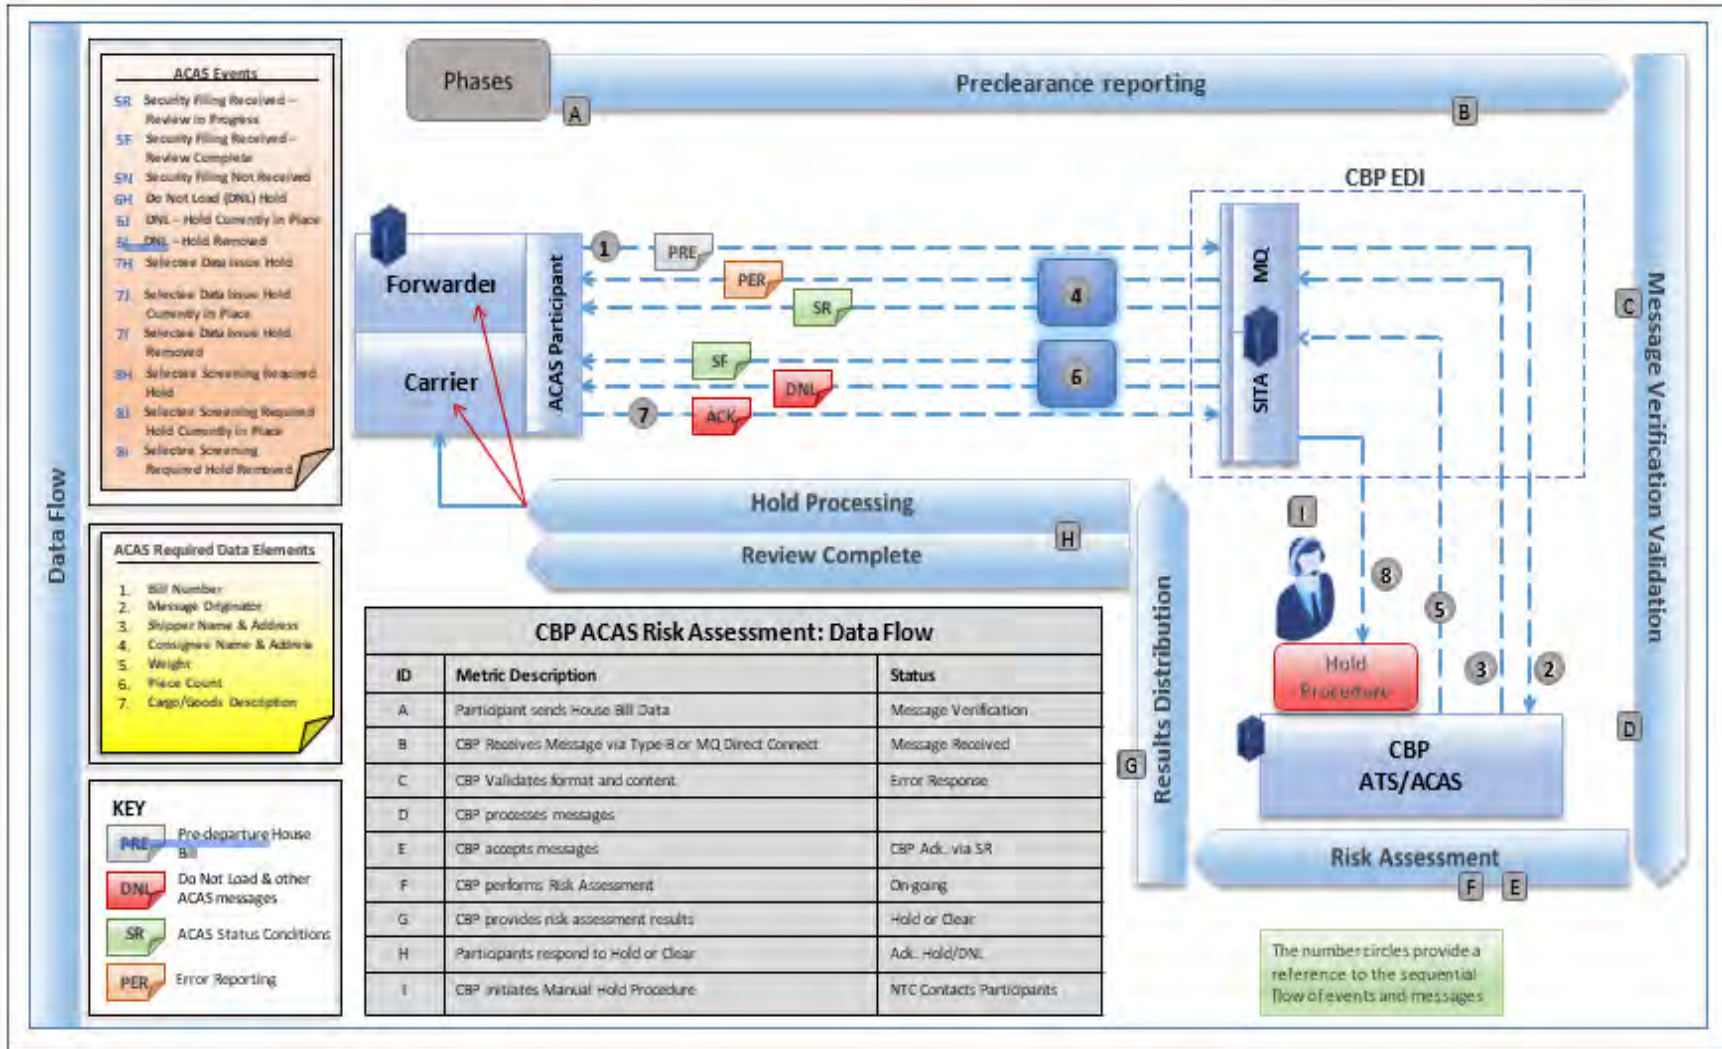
Data Flow

ACAS Events
SR Security Filing Received – Review in Progress
SF Security Filing Received – Review Complete
SN Security Filing Not Received
6H Do Not Load (DNL) Hold
6I DNL – Hold Currently in Place
6J DNL – Hold Removed
7H Selectee Data Issue Hold
7I Selectee Data Issue Hold Currently in Place
7J Selectee Data Issue Hold Removed
8H Selectee Screening Required Hold
8I Selectee Screening Required Hold Currently in Place
8J Selectee Screening Required Hold Removed

ACAS Required Data Elements
1. Bill Number
2. Message Originator
3. Shipper Name & Address
4. Consignee Name & Address
5. Weight
6. Piece Count
7. Cargo/Goods Description

KEY
PRE Pre-departure House Bill
DNL Do Not Load & other ACAS messages
SR ACAS Status Conditions
PER Error Reporting

Phases
A
Preclearance reporting
B
C
Message Verification Validation
CBP EDI
Forwarder
Carrier
ACAS Participant
1 PRE
PER
SR
4
SF
DNL
6
7 ACK
MQ
SITA
Hold Processing
H
Review Complete
I
8
5
3
2
Hold Procedure
G
Results Distribution
CBP ATS/ACAS
D
Risk Assessment
F E

CBP ACAS Risk Assessment: Data Flow

| ID | Metric Description | Status |
|---|---|---|
| A | Participant sends House Bill Data | Message Verification |
| B | CBP Receives Message via Type B or MQ Direct Connect | Message Received |
| C | CBP Validates format and content | Error Response |
| D | CBP processes messages | |
| E | CBP accepts messages | CBP Ack. via SR |
| F | CBP performs Risk Assessment | On-going |
| G | CBP provides risk assessment results | Hold or Clear |
| H | Participants respond to Hold or Clear | Ack. Hold/DNL |
| I | CBP initiates Manual Hold Procedure | NTC Contacts Participants |

The number circles provide a reference to the sequential flow of events and messages